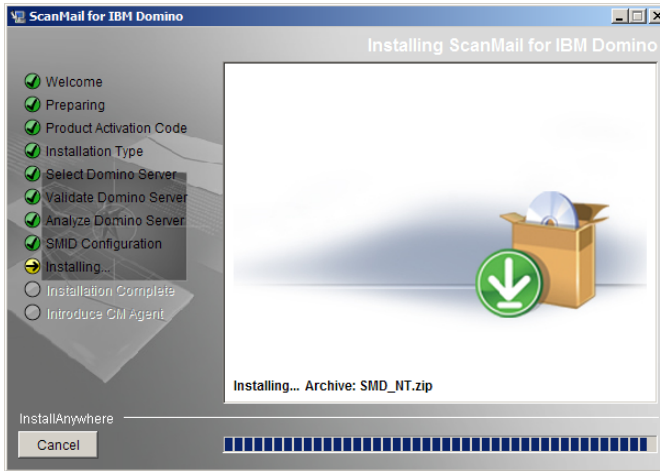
ScanMail for IBM Domino

Installing ScanMail for IBM Domino

Welcome
Preparing
Product Activation Code
Installation Type
Select Domino Server
Validate Domino Server
Analyze Domino Server
SMID Configuration
Installing...
Installation Complete
Introduce CM Agent

Installing... Archive: SMD_NT.zip

InstallAnywhere

Cancel